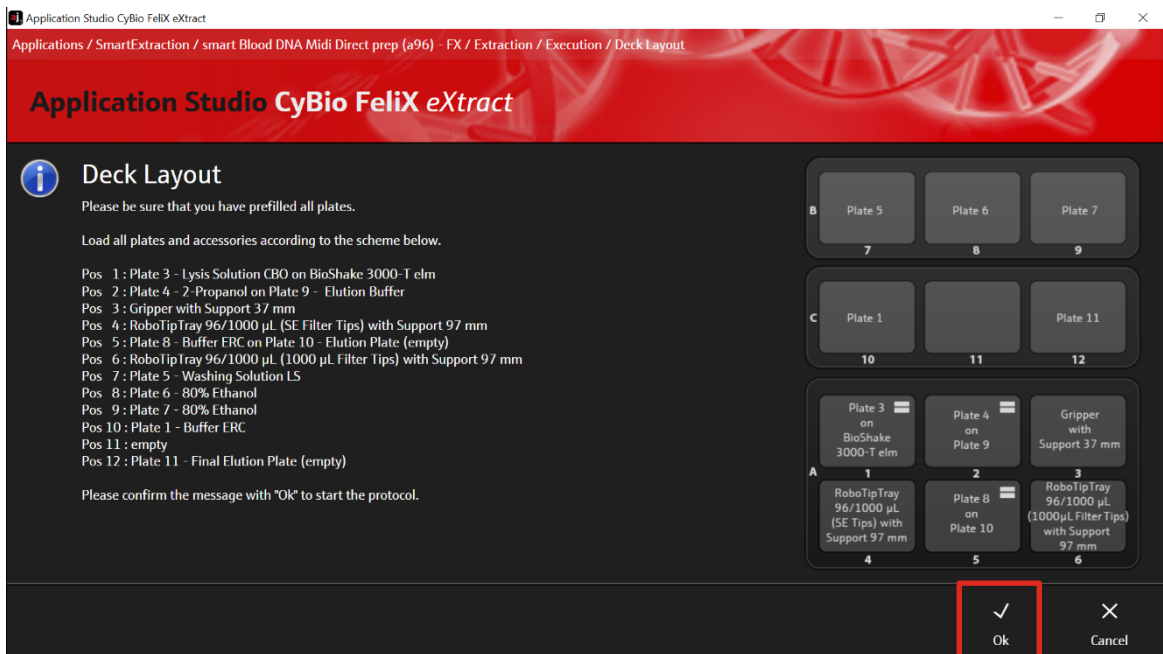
Application Studio CyBio FeliX eXtract

Applications / SmartExtraction / smart Blood DNA Midi Direct prep (a96) - FX / Extraction / Execution / Deck Layout

Application Studio CyBio FeliX eXtract

Deck Layout

Please be sure that you have prefilled all plates.

Load all plates and accessories according to the scheme below.

Pos 1 : Plate 3 - Lysis Solution CBO on BioShake 3000-T elm
Pos 2 : Plate 4 - 2-Propanol on Plate 9 - Elution Buffer
Pos 3 : Gripper with Support 37 mm
Pos 4 : RoboTipTray 96/1000 µL (SE Filter Tips) with Support 97 mm
Pos 5 : Plate 8 - Buffer ERC on Plate 10 - Elution Plate (empty)
Pos 6 : RoboTipTray 96/1000 µL (1000 µL Filter Tips) with Support 97 mm
Pos 7 : Plate 5 - Washing Solution LS
Pos 8 : Plate 6 - 80% Ethanol
Pos 9 : Plate 7 - 80% Ethanol
Pos 10 : Plate 1 - Buffer ERC
Pos 11 : empty
Pos 12 : Plate 11 - Final Elution Plate (empty)

Please confirm the message with "Ok" to start the protocol.

B
Plate 5
7
Plate 6
8
Plate 7
9

C
Plate 1
10
11
Plate 11
12

A
Plate 3 on BioShake 3000-T elm
1
Plate 4 on Plate 9
2
Gripper with Support 37 mm
3
RoboTipTray 96/1000 µL (SE Tips) with Support 97 mm
4
Plate 8 on Plate 10
5
RoboTipTray 96/1000 µL (1000µL Filter Tips) with Support 97 mm
6

✓
Ok
✕
Cancel